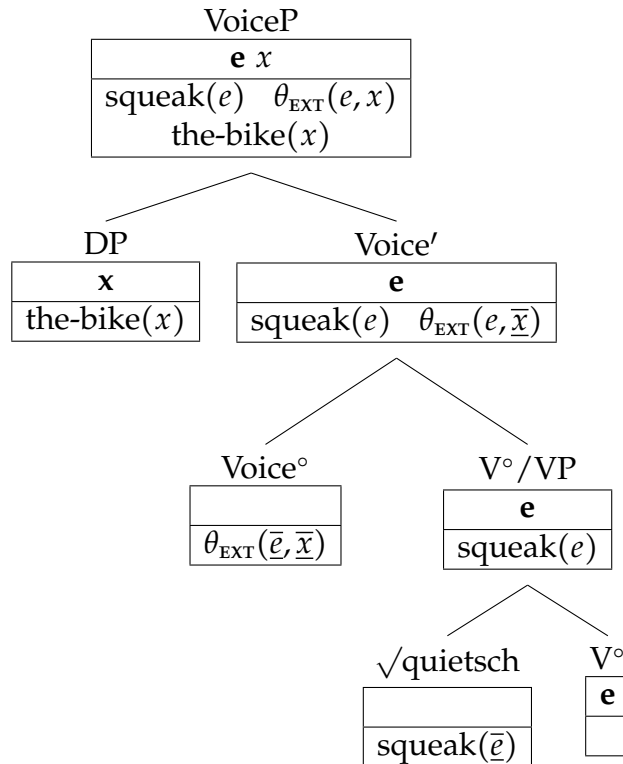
VoiceP

$\mathbf{e}\ x$

squeak$(e)$ $\theta_{\text{EXT}}(e,x)$
the-bike$(x)$

DP

$\mathbf{x}$

the-bike$(x)$

Voice′

$\mathbf{e}$

squeak$(e)$ $\theta_{\text{EXT}}(e,\underline{\overline{x}})$

Voice°

$\theta_{\text{EXT}}(\underline{\overline{e}},\underline{\overline{x}})$

V°/VP

$\mathbf{e}$

squeak$(e)$

$\sqrt{}$quietsch

squeak$(\underline{\overline{e}})$

V°

$\mathbf{e}$